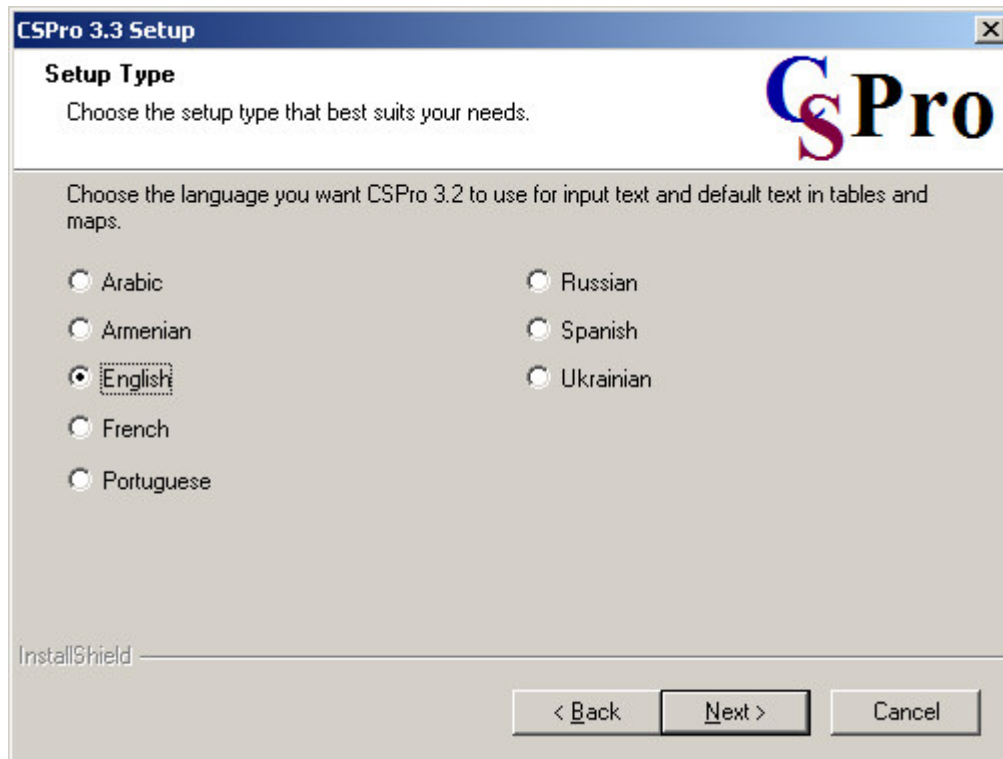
CSPro 3.3 Setup

Setup Type

Choose the setup type that best suits your needs.

CSPro

Choose the language you want CSPro 3.2 to use for input text and default text in tables and maps.

Arabic
Armenian
English
French
Portuguese

Russian
Spanish
Ukrainian

InstallShield

< Back
Next >
Cancel